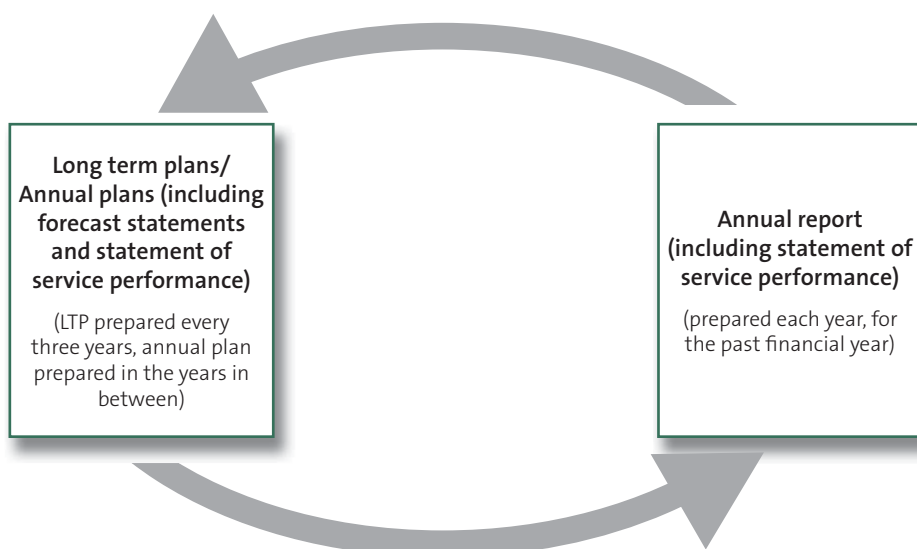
Long term plans/ Annual plans (including forecast statements and statement of service performance)

(LTP prepared every three years, annual plan prepared in the years in between)

Annual report (including statement of service performance)

(prepared each year, for the past financial year)